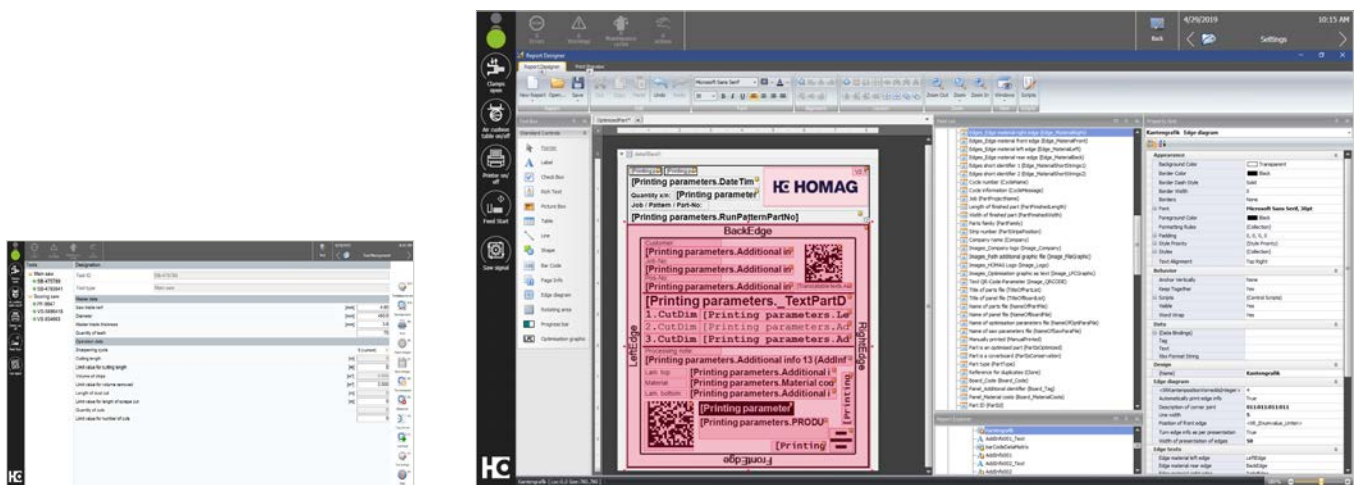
4/29/2019
10:15 AM
Back
Settings
Clamps open
Air cushion table on/off
Printer on/off
Feed Start
See signal
Report Designer
Report Designer
Print Preview
New Report
Open...
Save
Undo
Redo
Microsoft Sans Serif
Zoom Out
Zoom
Zoom In
Windows
Scripts
Tool Box
Standard Controls
Pointer
Label
Check Box
Rich Text
Picture Box
Table
Line
Shape
Bar Code
Page Info
Edge diagram
Rotating area
Progress bar
Optimization graphic
[Printing parameters.DateTim
Quantity x/n:
[Printing parameter
Job / Pattern / Part-No:
HOMAG
[Printing parameters.RunPatternPartNo]
BackEdge
[Printing parameters.Additional in
[Printing parameters.Additional in
[Printing parameters._TextPartD
1.CutDim [Printing parameters.Le
2.CutDim [Printing parameters.Ad
3.CutDim [Printing parameters.Ad
[Printing parameters.Additional info 13 (AddInf
[Printing parameters.Additional i
[Printing parameters.Material cod
[Printing parameters.Additional i
[Printing parameter
[Printing parameters.PRODU
[Printing
LeftEdge
RightEdge
FrontEdge
Field List
Report Explorer
Property Grid
Kantengrafik Edge diagram
Appearance
Background Color
Transparent
Border Color
Black
Border Dash Style
Solid
Border Width
Borders
None
Font
Microsoft Sans Serif, 10pt
Foreground Color
Black
Padding
Style Priority
Styles
Text Alignment
Top Right
Behavior
Anchor Vertically
None
Keep Together
Yes
Scripts
Visible
Yes
Word Wrap
Yes
Data
Tag
Text
Design
(Name)
Kantengrafik
Edge diagram
Edge material left edge
LeftEdge
Edge material rear edge
BackEdge